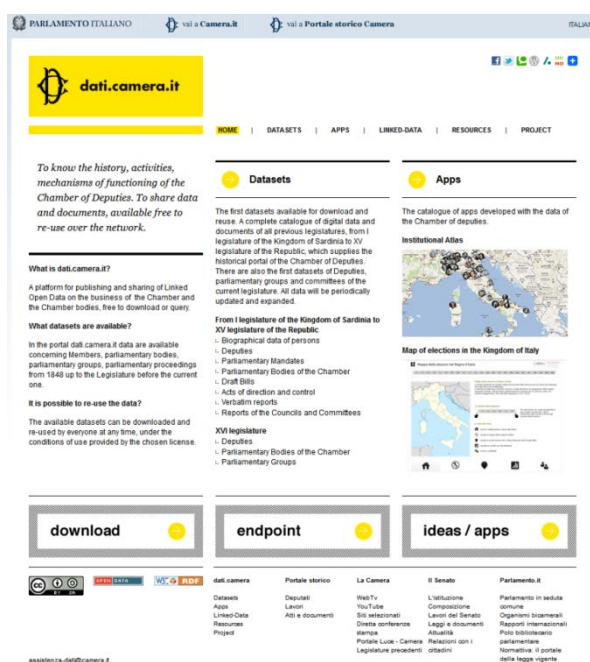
PARLAMENTO ITALIANO vai a Camera.it vai a Portale storico Camera ITALIA

dati.camera.it

HOME | DATASETS | APPS | LINKED-DATA | RESOURCES | PROJECT

To know the history, activities, mechanisms of functioning of the Chamber of Deputies. To share data and documents, available free to re-use over the network.

What is dati.camera.it?

A platform for publishing and sharing of Linked Open Data on the business of the Chamber and the Chamber bodies, free to download or query.

What datasets are available?

In the portal dati.camera.it data are available concerning Members, parliamentary bodies, parliamentary groups, parliamentary proceedings from 1848 up to the Legislature before the current one.

It is possible to re-use the data?

The available datasets can be downloaded and re-used by everyone at any time, under the conditions of use provided by the chosen license.

Datasets

The first datasets available for download and reuse. A complete catalogue of digital data and documents of all previous legislatures, from I legislature of the Kingdom of Sardinia to XV legislature of the Republic, which supplies the historical portal of the Chamber of Deputies. There are also the first datasets of Deputies, parliamentary groups and committees of the current legislature. All data will be periodically updated and expanded.

From I legislature of the Kingdom of Sardinia to XV legislature of the Republic
Biographical data of persons
Deputies
Parliamentary Mandates
Parliamentary Bodies of the Chamber
Draft Bills
Acts of direction and control
Verbatim reports
Reports of the Councils and Committees

XVI legislature
Deputies
Parliamentary Bodies of the Chamber
Parliamentary Groups

Apps

The catalogue of apps developed with the data of the Chamber of deputies.

Institutional Atlas

Map of elections in the Kingdom of Italy

download

endpoint

ideas / apps

OPEN DATA W3C RDF

dati.camera
Datasets
Apps
Linked-Data
Resources
Project

Portale storico
Deputati
Lavori
Atti e documenti

La Camera
WebTv
YouTube
Siti selezionati
Diretta conferenze stampa
Portale Luce - Camera
Legislature precedenti

Il Senato
L'istituzione
Composizione
Lavori del Senato
Leggi e documenti
Attualità
Relazioni con i cittadini

Parlamento.it
Parlamento in seduta comune
Organismi bicamerali
Rapporti internazionali
Polo bibliotecario parlamentare
Normattiva: il portale della legge vigente

assistenza-dati@camera.it